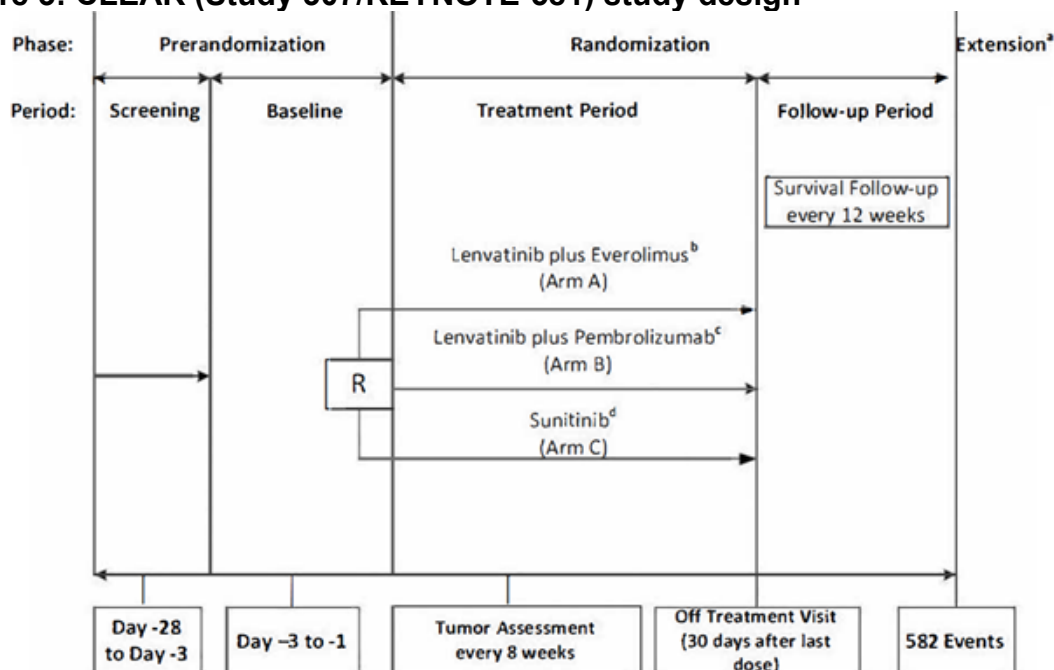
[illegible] 3: CLEAR (Study 307/KEYNOTE-581) study design

Phase: Prerandomization Randomization Extension$^a$

Period: Screening Baseline Treatment Period Follow-up Period

Survival Follow-up every 12 weeks

Lenvatinib plus Everolimus$^b$ (Arm A)

Lenvatinib plus Pembrolizumab$^c$ (Arm B)

R

Sunitinib$^d$ (Arm C)

Day -28 to Day -3

Day –3 to -1

Tumor Assessment every 8 weeks

Off Treatment Visit (30 days after last dose)

582 Events